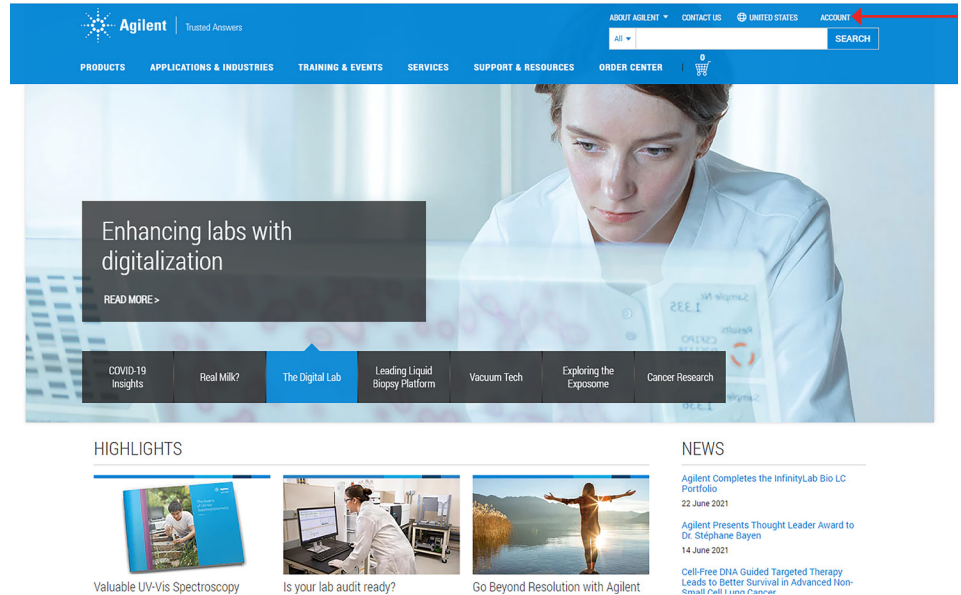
Agilent | Trusted Answers

ABOUT AGILENT ▾ CONTACT US UNITED STATES ACCOUNT

All ▾ SEARCH

PRODUCTS APPLICATIONS & INDUSTRIES TRAINING & EVENTS SERVICES SUPPORT & RESOURCES ORDER CENTER 0

Enhancing labs with digitalization

READ MORE >

COVID-19 Insights | Real Milk? | The Digital Lab | Leading Liquid Biopsy Platform | Vacuum Tech | Exploring the Exposome | Cancer Research

HIGHLIGHTS

Valuable UV-Vis Spectroscopy

Is your lab audit ready?

Go Beyond Resolution with Agilent

NEWS

Agilent Completes the InfinityLab Bio LC Portfolio

22 June 2021

Agilent Presents Thought Leader Award to Dr. Stéphane Bayen

14 June 2021

Cell-Free DNA Guided Targeted Therapy Leads to Better Survival in Advanced Non-Small Cell Lung Cancer